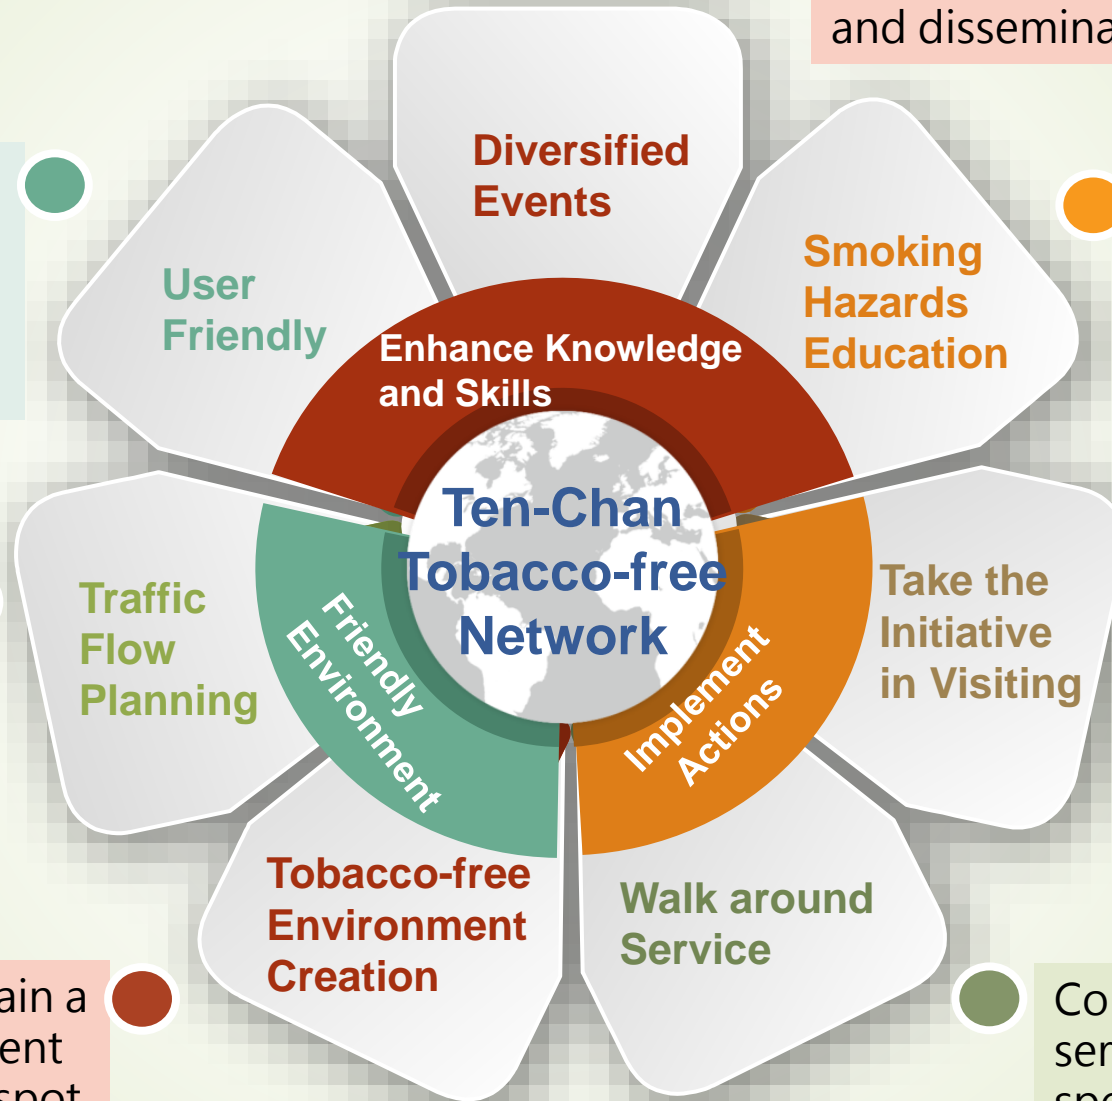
and dissemina

Diversified Events

Smoking Hazards Education

User Friendly

Enhance Knowledge and Skills

Ten-Chan Tobacco-free Network

Traffic Flow Planning

Friendly Environment

Implement Actions

Take the Initiative in Visiting

Tobacco-free Environment Creation

Walk around Service

ain a
ent
spot

Co
ser
spe